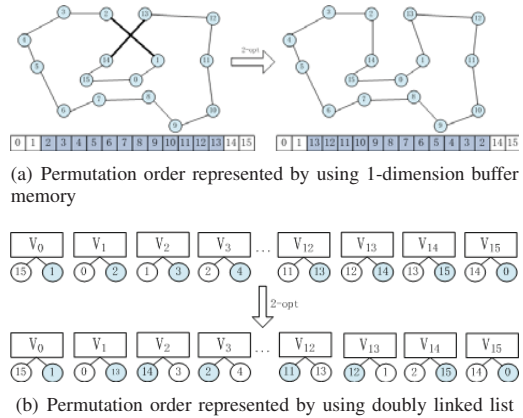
2-opt

| 0 | 1 | 2 | 3 | 4 | 5 | 6 | 7 | 8 | 9 | 10 | 11 | 12 | 13 | 14 | 15 |
|---|---|---|---|---|---|---|---|---|---|---|---|---|---|---|---|

| 0 | 1 | 13 | 12 | 11 | 10 | 9 | 8 | 7 | 6 | 5 | 4 | 3 | 2 | 14 | 15 |
|---|---|---|---|---|---|---|---|---|---|---|---|---|---|---|---|

(a) Permutation order represented by using 1-dimension buffer memory

$V_0$ 15 1 $V_1$ 0 2 $V_2$ 1 3 $V_3$ 2 4 … $V_{12}$ 11 13 $V_{13}$ 12 14 $V_{14}$ 13 15 $V_{15}$ 14 0

2-opt

$V_0$ 15 1 $V_1$ 0 13 $V_2$ 14 3 $V_3$ 2 4 … $V_{12}$ 11 13 $V_{13}$ 12 1 $V_{14}$ 2 15 $V_{15}$ 14 0

(b) Permutation order represented by using doubly linked list